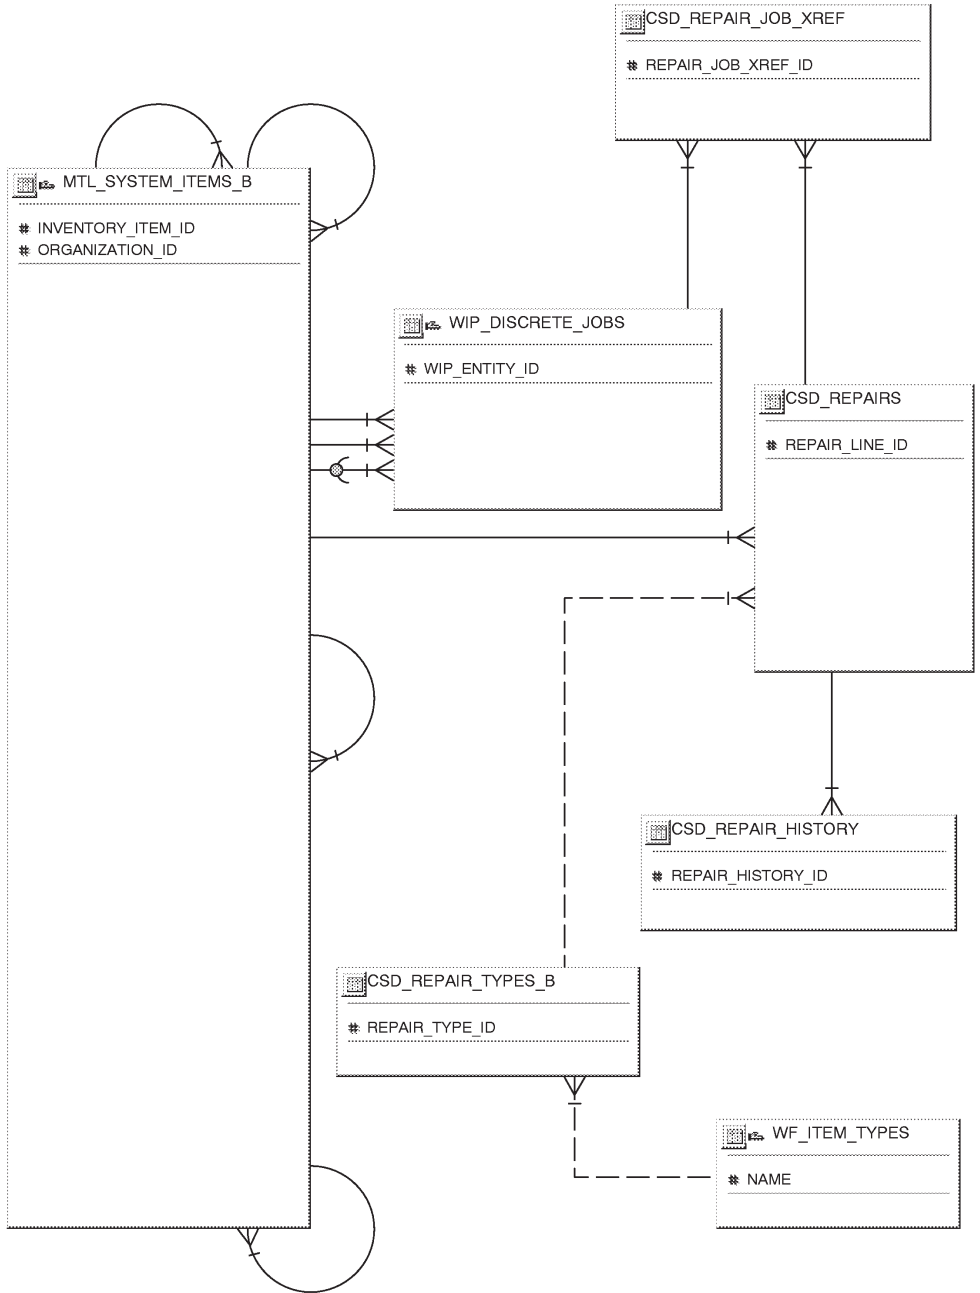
CSD_REPAIR_JOB_XREF

# REPAIR_JOB_XREF_ID

MTL_SYSTEM_ITEMS_B

# INVENTORY_ITEM_ID
# ORGANIZATION_ID

WIP_DISCRETE_JOBS

# WIP_ENTITY_ID

CSD_REPAIRS

# REPAIR_LINE_ID

CSD_REPAIR_HISTORY

# REPAIR_HISTORY_ID

CSD_REPAIR_TYPES_B

# REPAIR_TYPE_ID

WF_ITEM_TYPES

# NAME